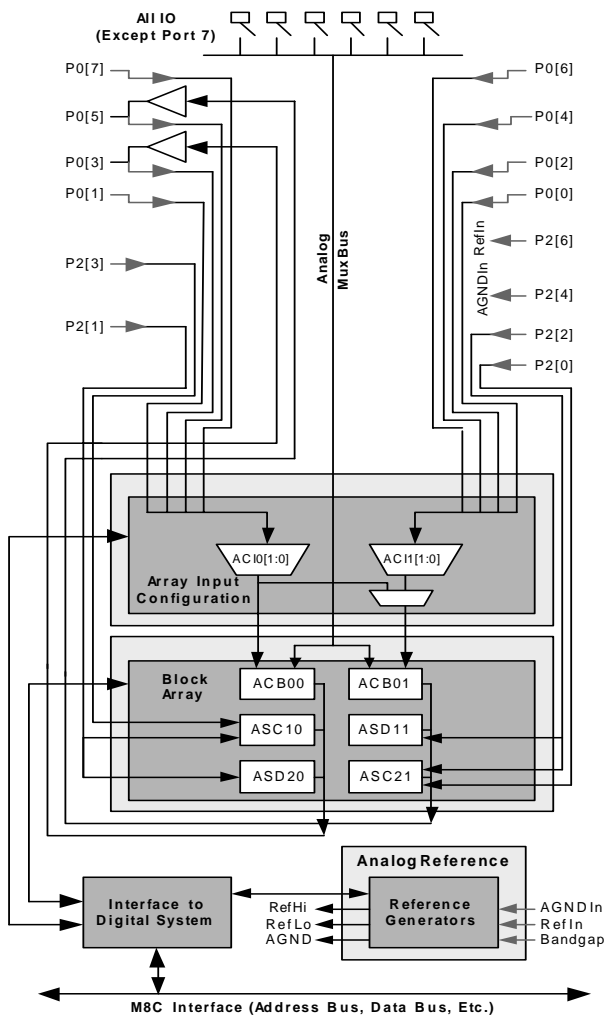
All IO
(Except Port 7)

P0[7]
P0[5]
P0[3]
P0[1]
P2[3]
P2[1]

Analog MuxBus

P0[6]
P0[4]
P0[2]
P0[0]
RefIn
AGNDIn
P2[6]
P2[4]
P2[2]
P2[0]

ACI0[1:0]
ACI1[1:0]
Array Input Configuration

Block Array
ACB00
ACB01
ASC10
ASD11
ASD20
ASC21

Analog Reference
Interface to Digital System
RefHi
RefLo
AGND
Reference Generators
AGNDIn
RefIn
Bandgap

M8C Interface (Address Bus, Data Bus, Etc.)